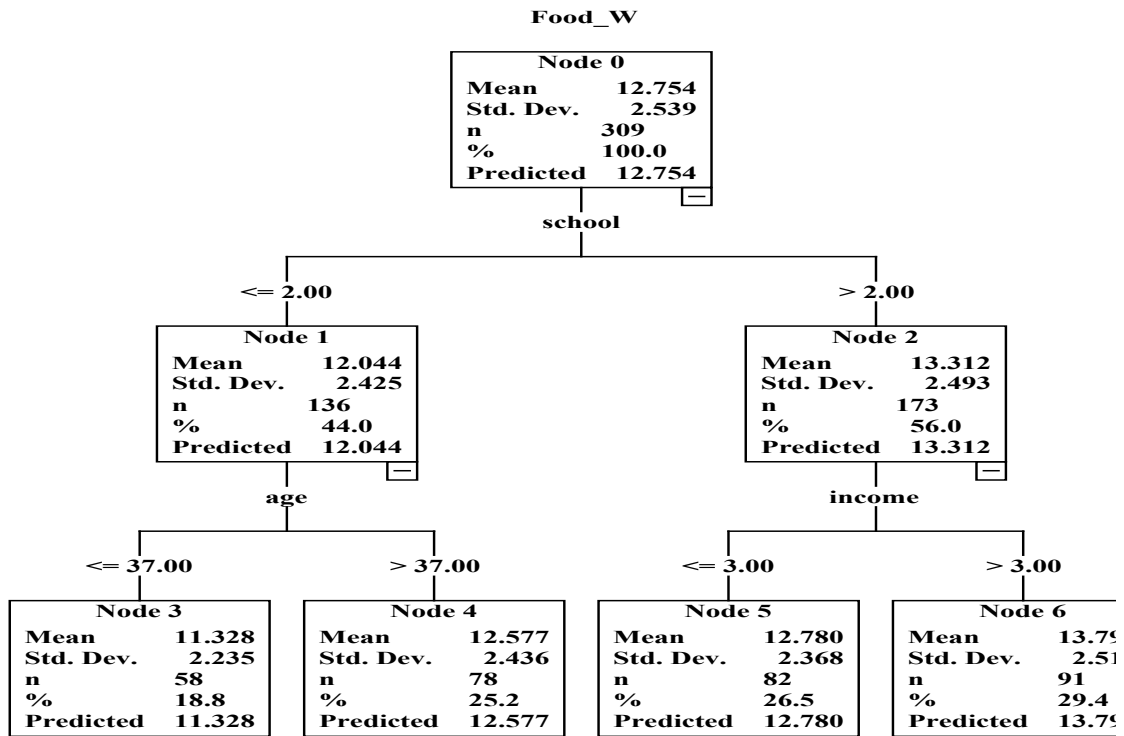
Food_W

Node 0
Mean 12.754
Std. Dev. 2.539
n 309
% 100.0
Predicted 12.754

school

<= 2.00

Node 1
Mean 12.044
Std. Dev. 2.425
n 136
% 44.0
Predicted 12.044

age

<= 37.00

Node 3
Mean 11.328
Std. Dev. 2.235
n 58
% 18.8
Predicted 11.328

> 37.00

Node 4
Mean 12.577
Std. Dev. 2.436
n 78
% 25.2
Predicted 12.577

> 2.00

Node 2
Mean 13.312
Std. Dev. 2.493
n 173
% 56.0
Predicted 13.312

income

<= 3.00

Node 5
Mean 12.780
Std. Dev. 2.368
n 82
% 26.5
Predicted 12.780

> 3.00

Node 6
Mean 13.7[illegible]
Std. Dev. 2.51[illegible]
n 91
% 29.4
Predicted 13.7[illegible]